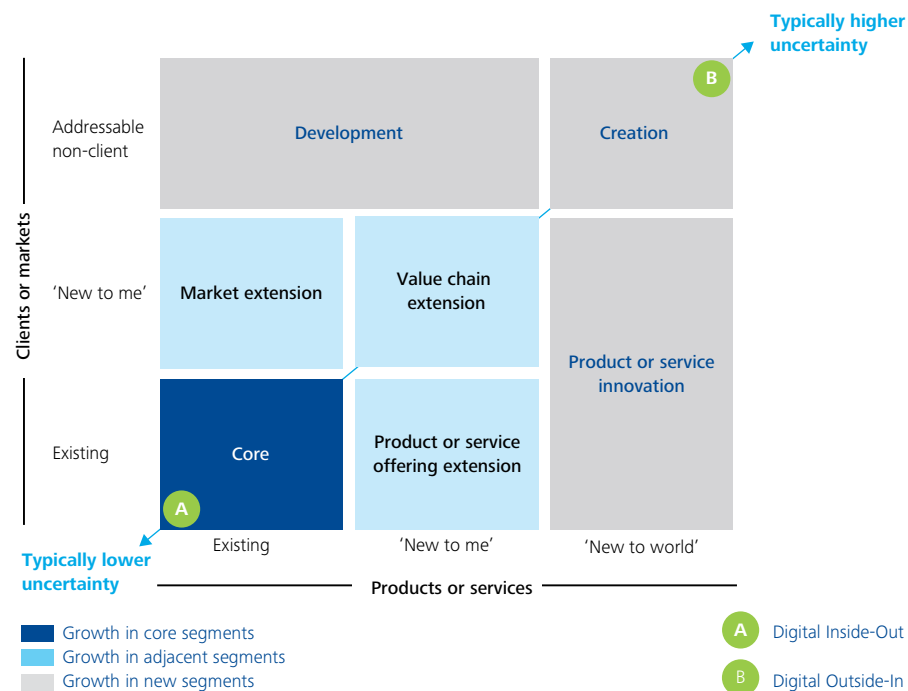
Typically higher uncertainty

B

Clients or markets

Addressable non-client

Development

Creation

'New to me'

Market extension

Value chain extension

Product or service innovation

Existing

Core

Product or service offering extension

A

Typically lower uncertainty

Existing

'New to me'

'New to world'

Products or services

Growth in core segments
Growth in adjacent segments
Growth in new segments

A Digital Inside-Out

B Digital Outside-In